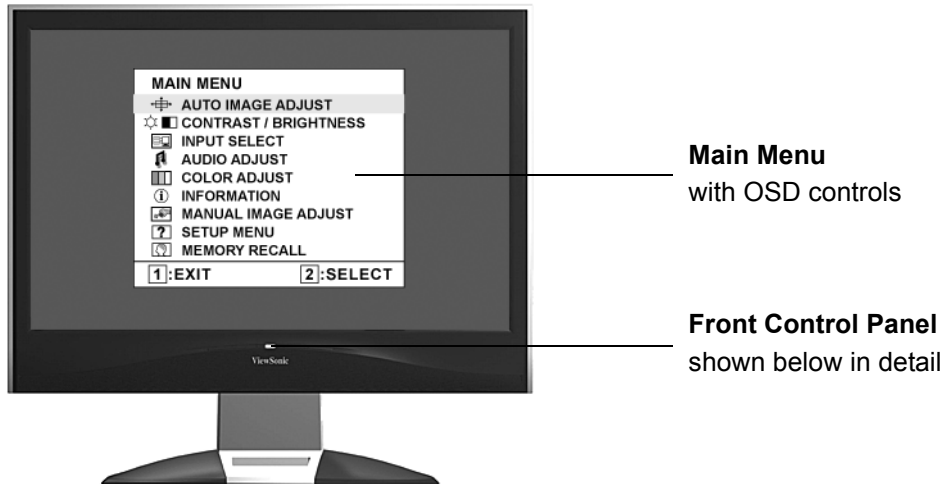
MAIN MENU
AUTO IMAGE ADJUST
CONTRAST / BRIGHTNESS
INPUT SELECT
AUDIO ADJUST
COLOR ADJUST
INFORMATION
MANUAL IMAGE ADJUST
SETUP MENU
MEMORY RECALL
1:EXIT 2:SELECT

ViewSonic

**Main Menu**
with OSD controls

**Front Control Panel**
shown below in detail